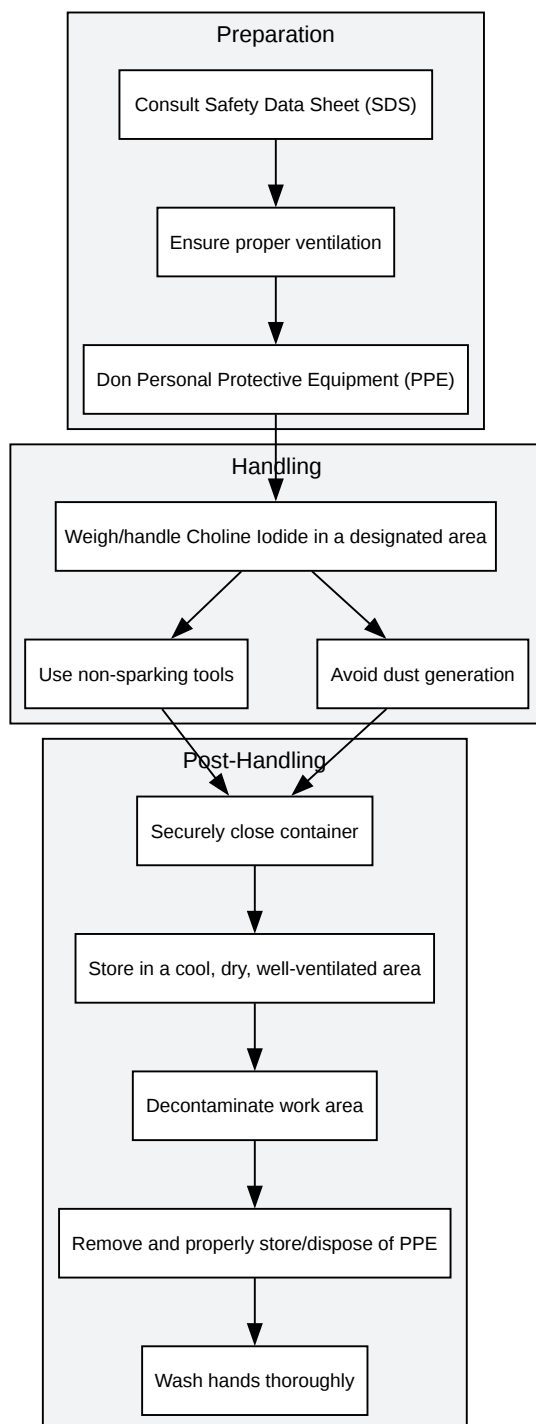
Preparation

Consult Safety Data Sheet (SDS)

Ensure proper ventilation

Don Personal Protective Equipment (PPE)

Handling

Weigh/handle Choline Iodide in a designated area

Use non-sparking tools

Avoid dust generation

Post-Handling

Securely close container

Store in a cool, dry, well-ventilated area

Decontaminate work area

Remove and properly store/dispose of PPE

Wash hands thoroughly